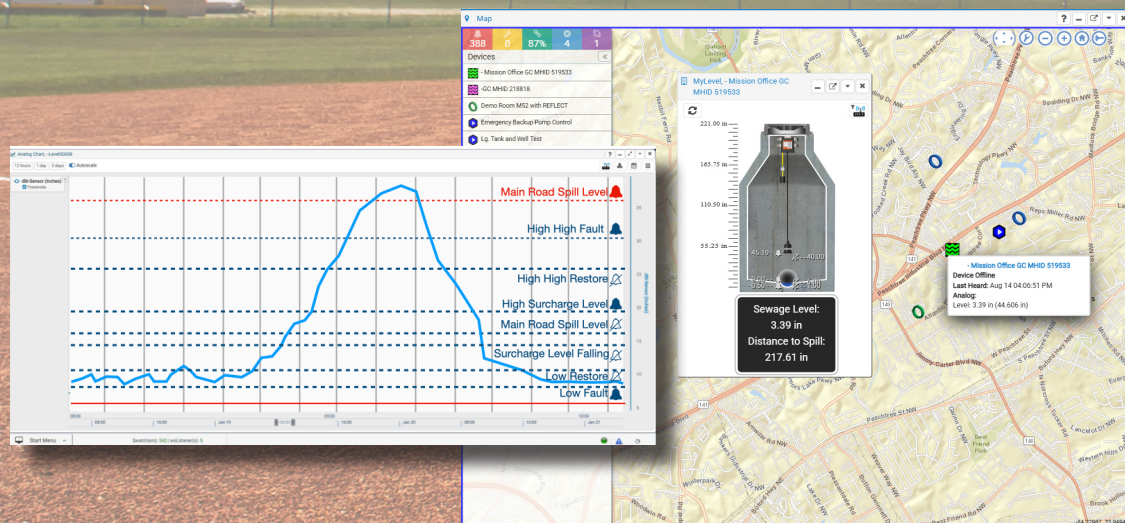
Map

388 0 87% 4 1

Devices

- Mission Office GC MHID 519533

-GC MHID 218818

Demo Room M52 with REFLECT

Emergency Backup Pump Control

Lg. Tank and Well Test

MyLevel, - Mission Office GC MHID 519533

221.00 in

165.75 in

110.50 in

55.25 in

45.39

40.00

Sewage Level:
3.39 in
Distance to Spill:
217.61 in

- Mission Office GC MHID 519533
Device Offline
Last Heard: Aug 14 04:06:51 PM
Analog:
Level: 3.39 in (44.606 in)

Analog Chart, -Level00006

12 hours 1 day 3 days Autoscale

Main Road Spill Level
High High Fault
High High Restore
High Surcharge Level
Main Road Spill Level
Surcharge Level Falling
Low Restore
Low Fault

Jan 19
Jan 20
Jan 21

Start Menu

Peachtree Industrial Blvd NW
Jimmy Carter Blvd NW
Lawrenceville Hwy
Peachtree St NW
141